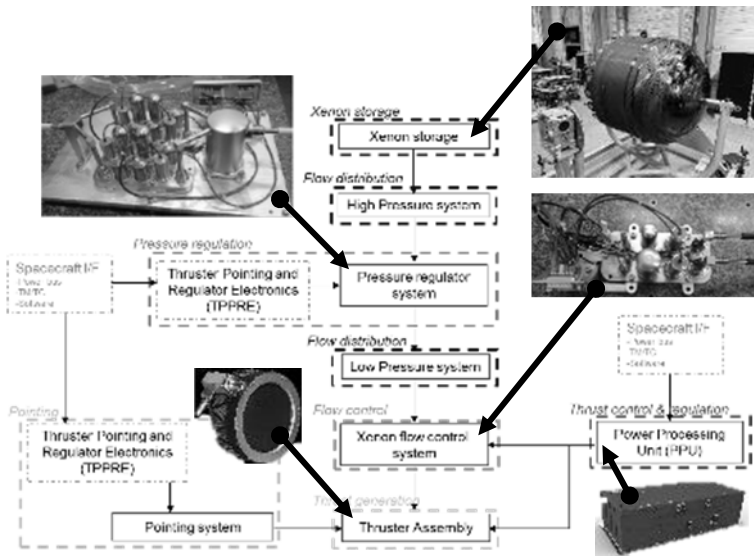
Xenon storage

Xenon storage

Flow distribution

High Pressure system

Pressure regulation

Spacecraft I/F
- Power bus
- TM/TC
- Software

Thruster Pointing and Regulator Electronics (TPPRE)

Pressure regulator system

Flow distribution

Low Pressure system

Spacecraft I/F
- Power bus
- TM/TC
- Software

Pointing

Thruster Pointing and Regulator Electronics (TPPRE)

Flow control

Xenon flow control system

Thrust control & regulation

Power Processing Unit (PPU)

Thrust generation

Pointing system

Thruster Assembly